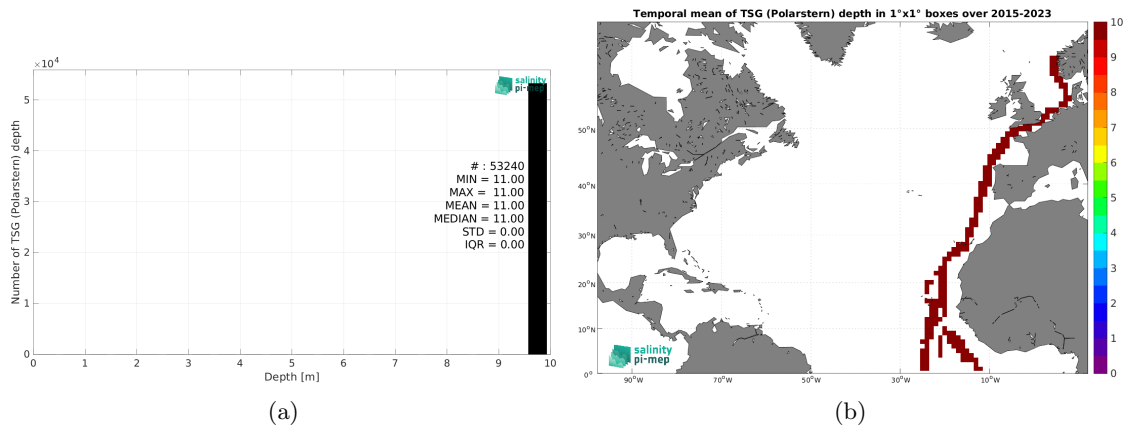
$\times10^4$

salinity pi-mep

# : 53240
MIN = 11.00
MAX = 11.00
MEAN = 11.00
MEDIAN = 11.00
STD = 0.00
IQR = 0.00

Number of TSG (Polarstern) depth

5
4
3
2
1
0

0 1 2 3 4 5 6 7 8 9 10

Depth [m]

(a)

Temporal mean of TSG (Polarstern) depth in 1°x1° boxes over 2015-2023

50°N
40°N
30°N
20°N
10°N
0°

90°W 70°W 50°W 30°W 10°W

salinity pi-mep

10
9
8
7
6
5
4
3
2
1
0

(b)